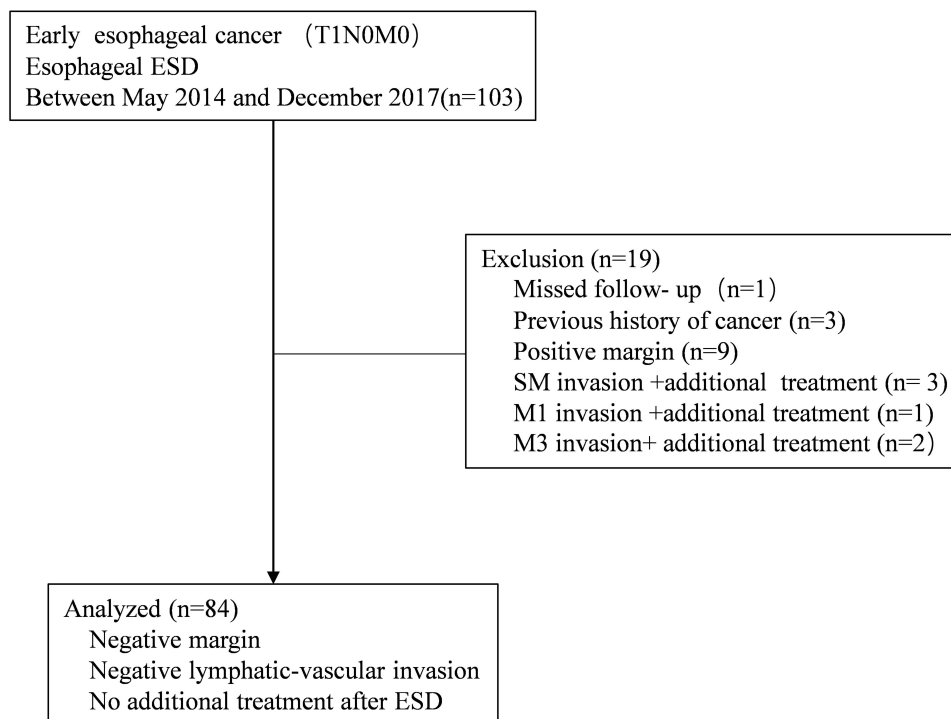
Early esophageal cancer （T1N0M0）
Esophageal ESD
Between May 2014 and December 2017(n=103)

Exclusion (n=19)
Missed follow- up（n=1）
Previous history of cancer (n=3)
Positive margin (n=9)
SM invasion +additional treatment (n= 3)
M1 invasion +additional treatment (n=1)
M3 invasion+ additional treatment (n=2）

Analyzed (n=84)
Negative margin
Negative lymphatic-vascular invasion
No additional treatment after ESD